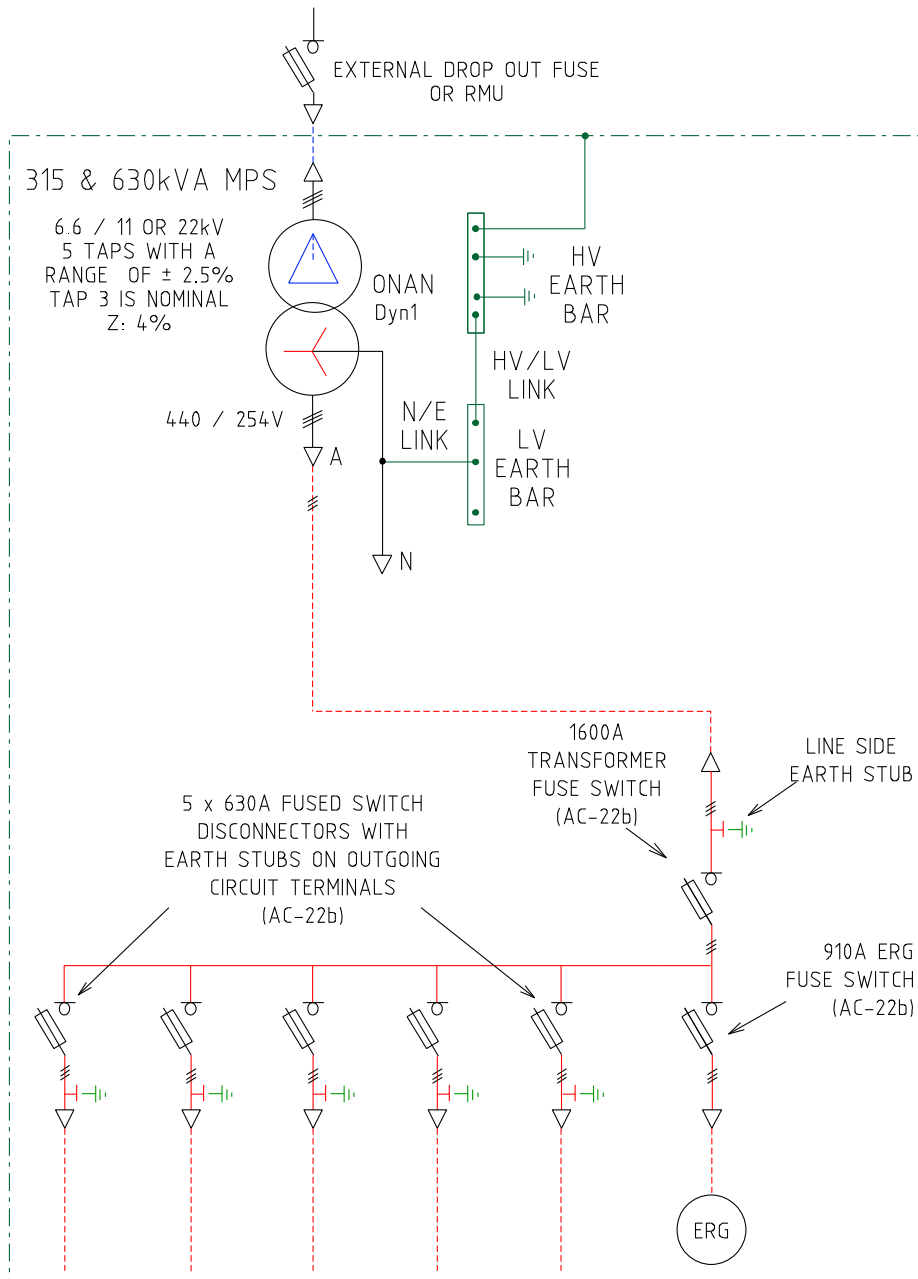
EXTERNAL DROP OUT FUSE OR RMU

315 & 630kVA MPS

6.6 / 11 OR 22kV
5 TAPS WITH A
RANGE OF ± 2.5%
TAP 3 IS NOMINAL
Z: 4%

ONAN
Dyn1

HV
EARTH
BAR

HV/LV
LINK

N/E
LINK

LV
EARTH
BAR

440 / 254V

A

N

1600A
TRANSFORMER
FUSE SWITCH
(AC–22b)

LINE SIDE
EARTH STUB

5 x 630A FUSED SWITCH
DISCONNECTORS WITH
EARTH STUBS ON OUTGOING
CIRCUIT TERMINALS
(AC–22b)

910A ERG
FUSE SWITCH
(AC–22b)

ERG